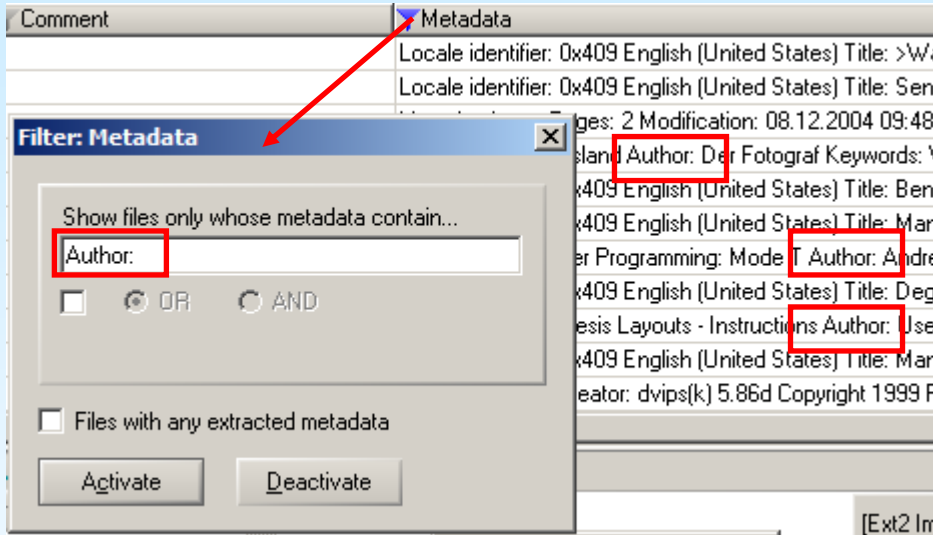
Comment | Metadata

Locale identifier: 0x409 English (United States) Title: >Wa
Locale identifier: 0x409 English (United States) Title: Sen
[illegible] ges: 2 Modification: 08.12.2004 09:48
sland Author: Der Fotograf Keywords: V
x409 English (United States) Title: Ben
x409 English (United States) Title: Mar
er Programming: Mode T Author: Andre
x409 English (United States) Title: Deg
esis Layouts - Instructions Author: Use
x409 English (United States) Title: Mar
eator: dvips(k) 5.86d Copyright 1999 F

Filter: Metadata

Show files only whose metadata contain...

Author:

OR AND

Files with any extracted metadata

Activate Deactivate

[Ext2 Im